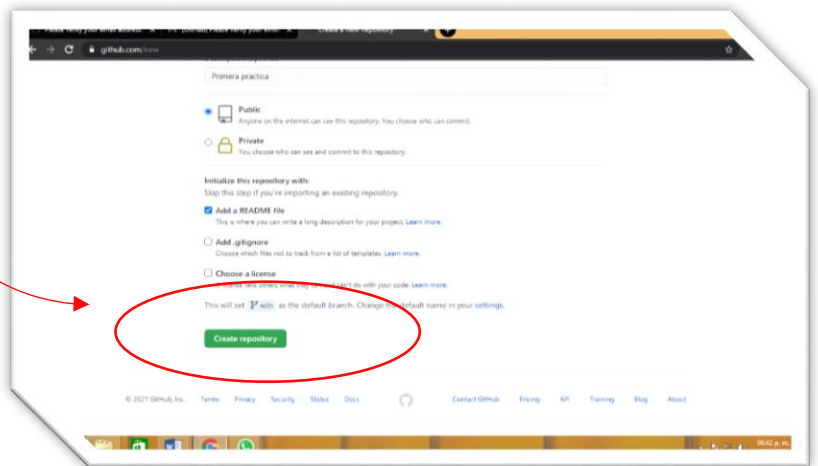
Please verify your email address × [GitHub] Please verify your email × Create a New Repository ×

github.com/new

Primera practica

Public
Anyone on the internet can see this repository. You choose who can commit.

Private
You choose who can see and commit to this repository.

Initialize this repository with:
Skip this step if you're importing an existing repository.

Add a README file
This is where you can write a long description for your project. Learn more.

Add .gitignore
Choose which files not to track from a list of templates. Learn more.

Choose a license
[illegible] what they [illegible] can't do with your code. Learn more.

This will set main as the default branch. Change the default name in your settings.

Create repository

© 2021 GitHub, Inc. Terms Privacy Security Status Docs Contact GitHub Pricing API Training Blog About

06:42 p. m.